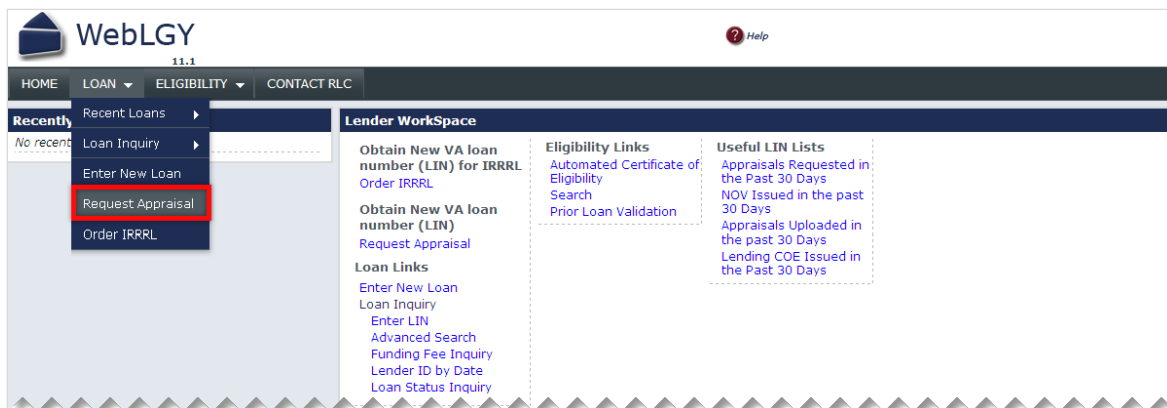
WebLGY
11.1

Help

HOME LOAN ELIGIBILITY CONTACT RLC

Recently
No recent

Recent Loans
Loan Inquiry
Enter New Loan
Request Appraisal
Order IRRRL

Lender WorkSpace

Obtain New VA loan number (LIN) for IRRRL
Order IRRRL

Obtain New VA loan number (LIN)
Request Appraisal

Loan Links
Enter New Loan
Loan Inquiry
Enter LIN
Advanced Search
Funding Fee Inquiry
Lender ID by Date
Loan Status Inquiry

Eligibility Links
Automated Certificate of Eligibility
Search
Prior Loan Validation

Useful LIN Lists
Appraisals Requested in the Past 30 Days
NOV Issued in the past 30 Days
Appraisals Uploaded in the past 30 Days
Lending COE Issued in the Past 30 Days